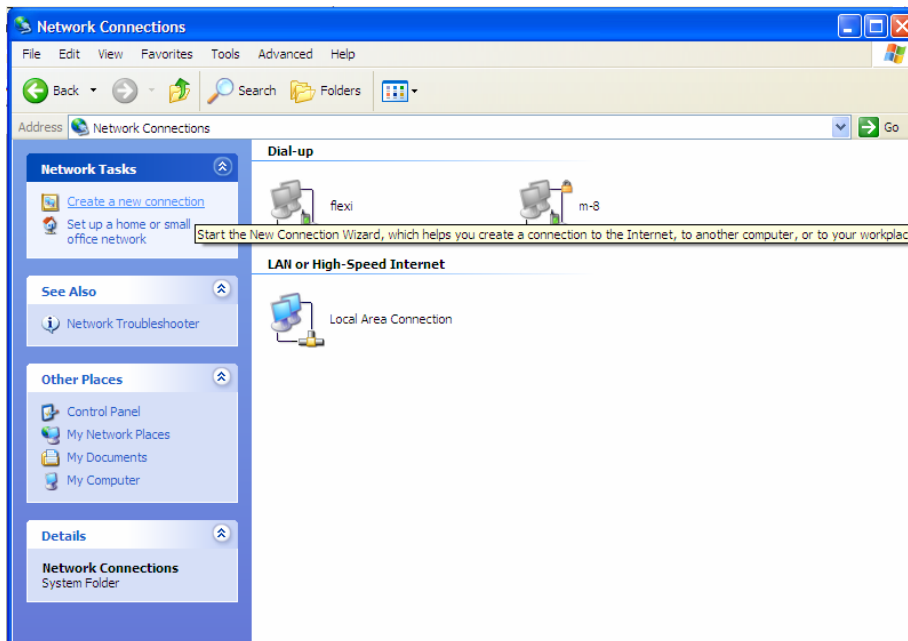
Network Connections

File Edit View Favorites Tools Advanced Help

Back Search Folders

Address Network Connections

Go

Network Tasks

Create a new connection

Set up a home or small office network

See Also

Network Troubleshooter

Other Places

Control Panel

My Network Places

My Documents

My Computer

Details

Network Connections
System Folder

Dial-up

flexi

m-8

Start the New Connection Wizard, which helps you create a connection to the Internet, to another computer, or to your workplac

LAN or High-Speed Internet

Local Area Connection